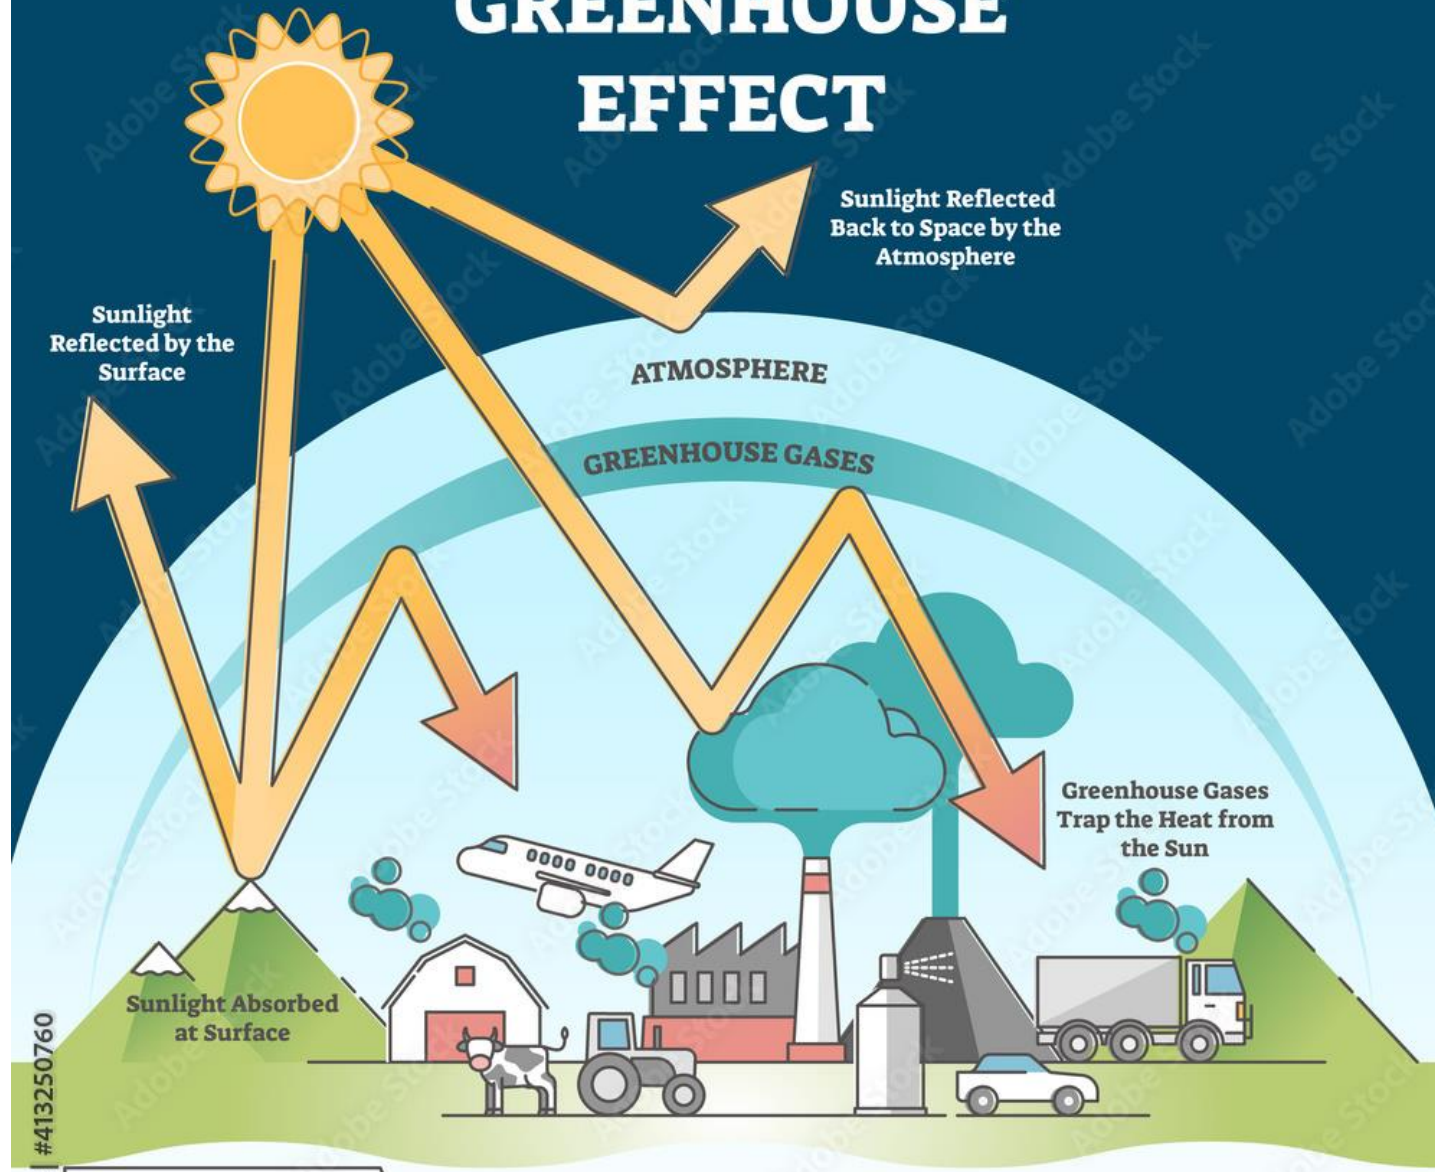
GREENHOUSE EFFECT

Sunlight Reflected Back to Space by the Atmosphere

Sunlight Reflected by the Surface

ATMOSPHERE

GREENHOUSE GASES

Greenhouse Gases Trap the Heat from the Sun

Sunlight Absorbed at Surface

#413250760

Adobe Stock